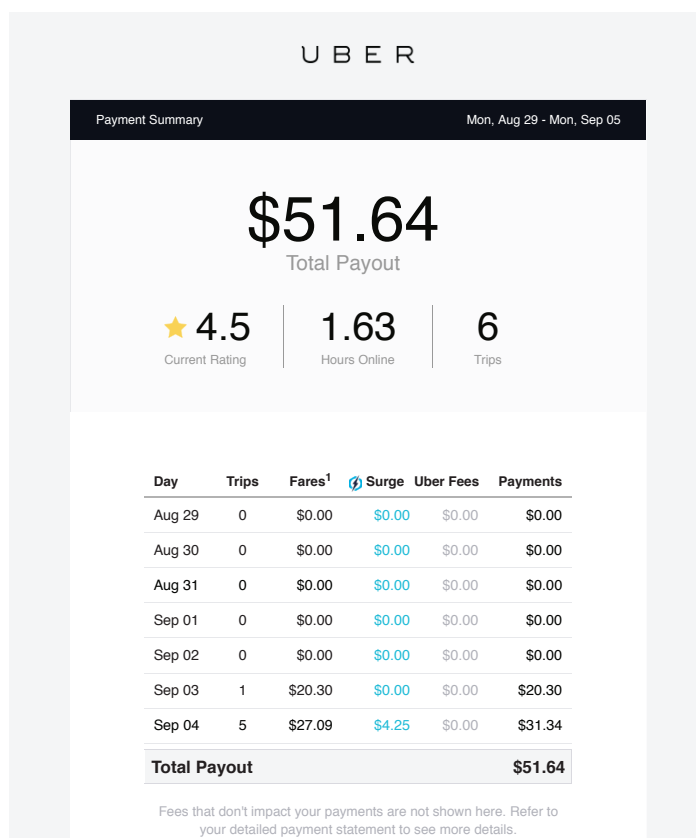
UBER

Payment Summary Mon, Aug 29 - Mon, Sep 05

$51.64
Total Payout

4.5
Current Rating

1.63
Hours Online

6
Trips

| Day | Trips | Fares$^1$ | Surge | Uber Fees | Payments |
|---|---|---|---|---|---|
| Aug 29 | 0 | $0.00 | $0.00 | $0.00 | $0.00 |
| Aug 30 | 0 | $0.00 | $0.00 | $0.00 | $0.00 |
| Aug 31 | 0 | $0.00 | $0.00 | $0.00 | $0.00 |
| Sep 01 | 0 | $0.00 | $0.00 | $0.00 | $0.00 |
| Sep 02 | 0 | $0.00 | $0.00 | $0.00 | $0.00 |
| Sep 03 | 1 | $20.30 | $0.00 | $0.00 | $20.30 |
| Sep 04 | 5 | $27.09 | $4.25 | $0.00 | $31.34 |
| Total Payout | | | | | $51.64 |

Fees that don't impact your payments are not shown here. Refer to your detailed payment statement to see more details.